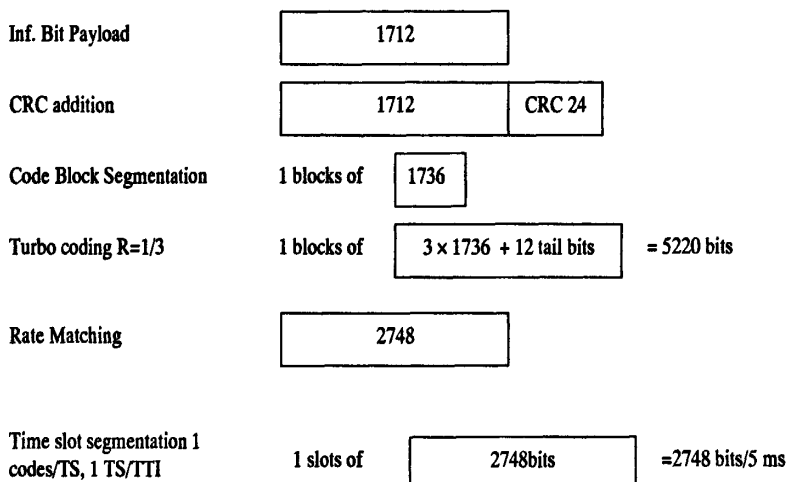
Inf. Bit Payload

1712

CRC addition

1712

CRC 24

Code Block Segmentation

1 blocks of

1736

Turbo coding R=1/3

1 blocks of

$3 \times 1736$ + 12 tail bits

= 5220 bits

Rate Matching

2748

Time slot segmentation 1 codes/TS, 1 TS/TTI

1 slots of

2748bits

=2748 bits/5 ms